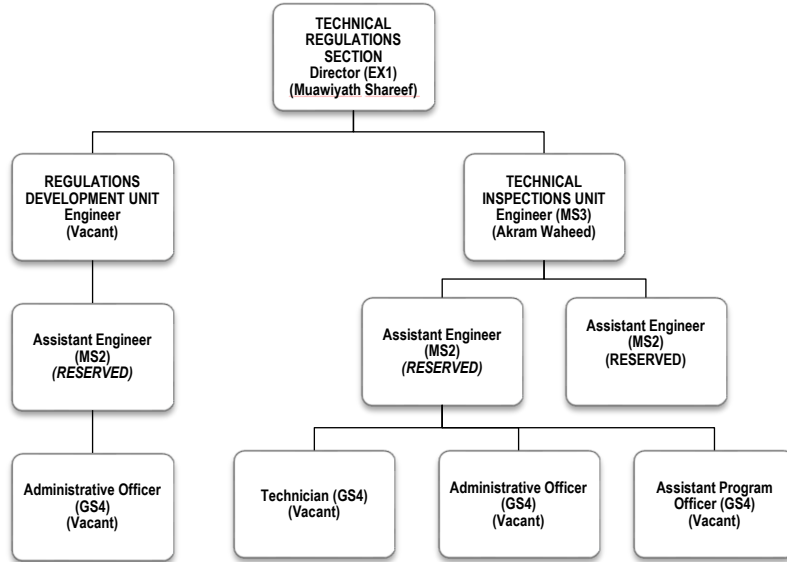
TECHNICAL REGULATIONS SECTION
Director (EX1)
(Muawiyath Shareef)

REGULATIONS DEVELOPMENT UNIT
Engineer
(Vacant)

Assistant Engineer
(MS2)
*(RESERVED)*

Administrative Officer
(GS4)
(Vacant)

TECHNICAL INSPECTIONS UNIT
Engineer (MS3)
(Akram Waheed)

Assistant Engineer
(MS2)
*(RESERVED)*

Assistant Engineer
(MS2)
(RESERVED)

Technician (GS4)
(Vacant)

Administrative Officer
(GS4)
(Vacant)

Assistant Program Officer (GS4)
(Vacant)